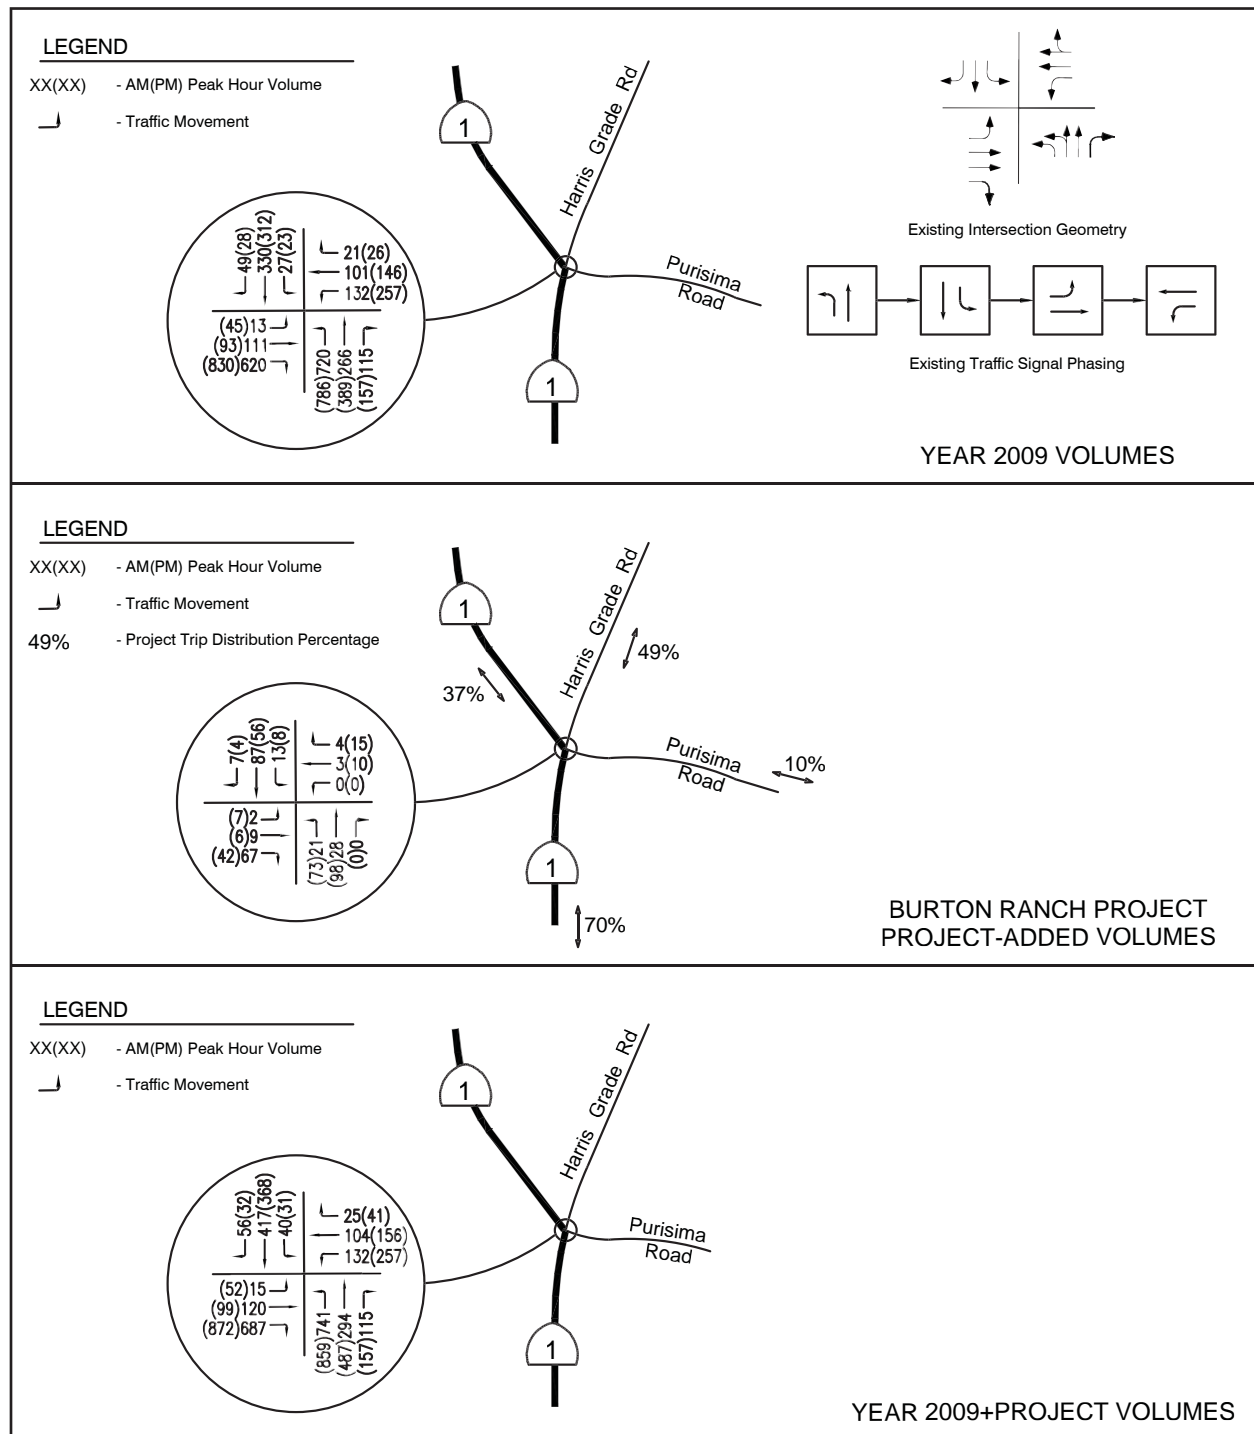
LEGEND
XX(XX) - AM(PM) Peak Hour Volume
- Traffic Movement

1
Harris Grade Rd
Purisima Road
1

49(28)
330(312)
27(23)
21(26)
101(146)
132(257)
(45)13
(93)111
(830)620
(786)720
(389)266
(157)115

Existing Intersection Geometry

Existing Traffic Signal Phasing

YEAR 2009 VOLUMES

LEGEND
XX(XX) - AM(PM) Peak Hour Volume
- Traffic Movement
49% - Project Trip Distribution Percentage

1
Harris Grade Rd
49%
37%
Purisima Road
10%
1
70%

7(4)
87(56)
13(8)
4(15)
3(10)
0(0)
(7)2
(6)9
(42)67
(73)21
(98)28
(0)0

BURTON RANCH PROJECT
PROJECT-ADDED VOLUMES

LEGEND
XX(XX) - AM(PM) Peak Hour Volume
- Traffic Movement

1
Harris Grade Rd
Purisima Road
1

56(32)
417(368)
40(31)
25(41)
104(156)
132(257)
(52)15
(99)120
(872)687
(859)741
(487)294
(157)115

YEAR 2009+PROJECT VOLUMES